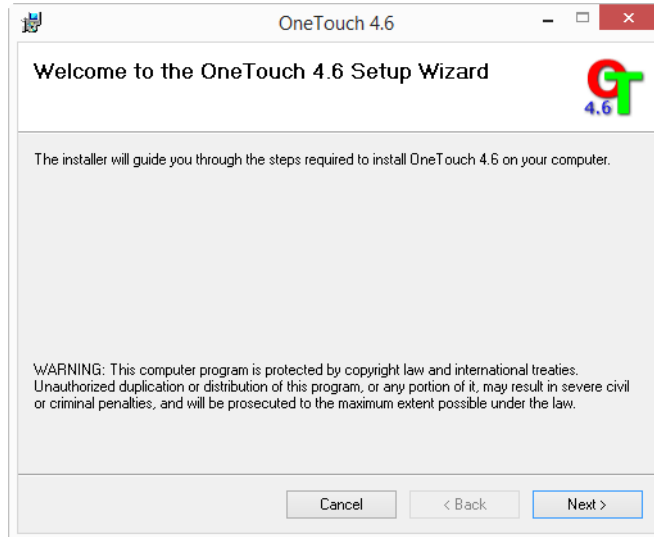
OneTouch 4.6

Welcome to the OneTouch 4.6 Setup Wizard

4.6

The installer will guide you through the steps required to install OneTouch 4.6 on your computer.

WARNING: This computer program is protected by copyright law and international treaties. Unauthorized duplication or distribution of this program, or any portion of it, may result in severe civil or criminal penalties, and will be prosecuted to the maximum extent possible under the law.

Cancel
< Back
Next >